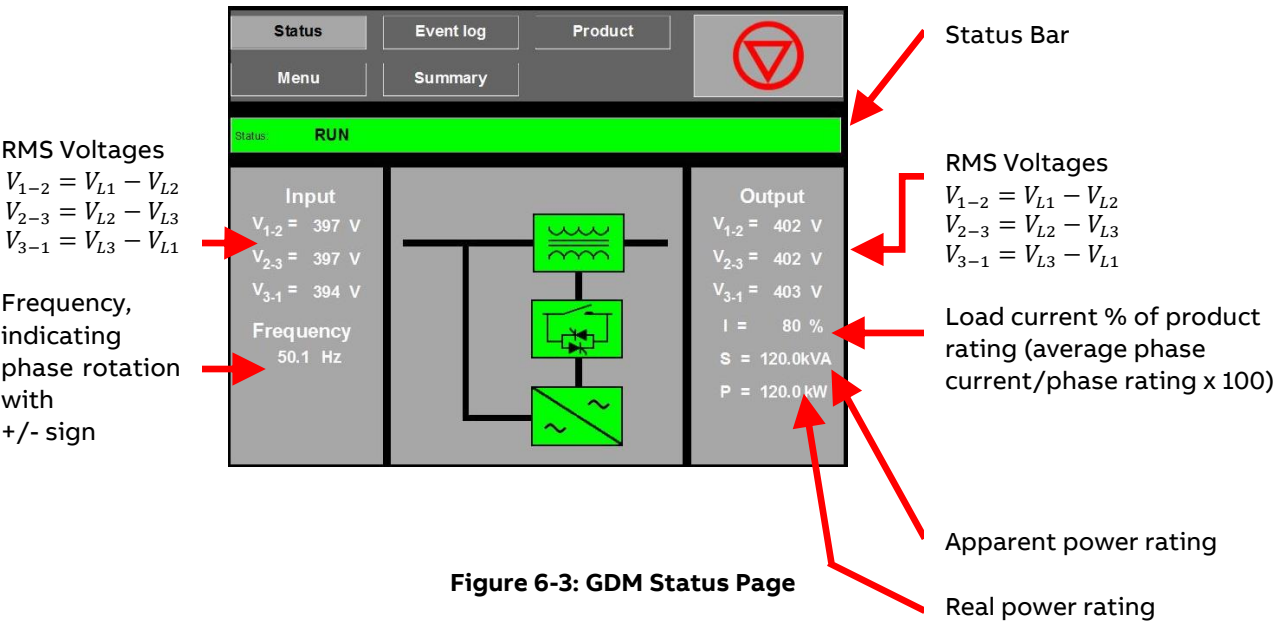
RMS Voltages
$V_{1-2} = V_{L1} - V_{L2}$
$V_{2-3} = V_{L2} - V_{L3}$
$V_{3-1} = V_{L3} - V_{L1}$

Frequency, indicating phase rotation with +/- sign

Status
Event log
Product
Menu
Summary

Status: RUN

Input
$V_{1-2}$ = 397 V
$V_{2-3}$ = 397 V
$V_{3-1}$ = 394 V
Frequency
50.1 Hz

Output
$V_{1-2}$ = 402 V
$V_{2-3}$ = 402 V
$V_{3-1}$ = 403 V
I = 80 %
S = 120.0kVA
P = 120.0kW

Status Bar

RMS Voltages
$V_{1-2} = V_{L1} - V_{L2}$
$V_{2-3} = V_{L2} - V_{L3}$
$V_{3-1} = V_{L3} - V_{L1}$

Load current % of product rating (average phase current/phase rating x 100)

Apparent power rating

Figure 6-3: GDM Status Page

Real power rating